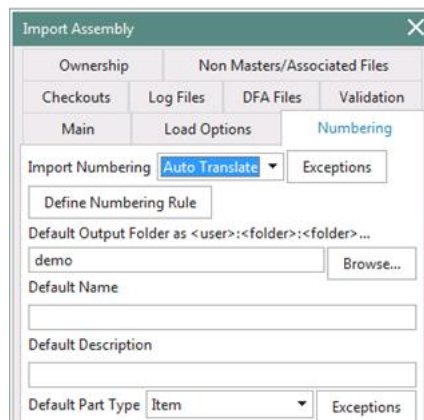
Import Assembly

Ownership | Non Masters/Associated Files
Checkouts | Log Files | DFA Files | Validation
Main | Load Options | Numbering

Import Numbering Auto Translate Exceptions

Define Numbering Rule

Default Output Folder as <user>:<folder>:<folder>...

demo Browse...

Default Name

Default Description

Default Part Type Item Exceptions